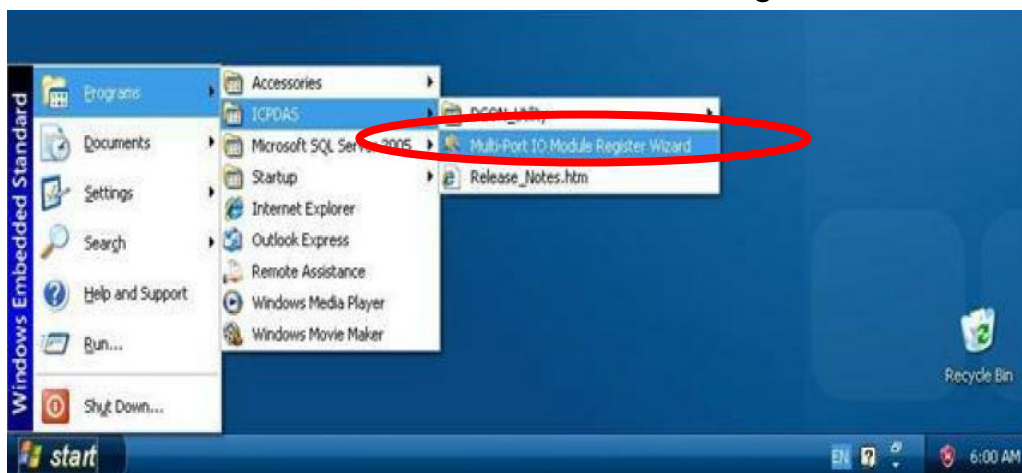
Windows Embedded Standard

Programs
Documents
Settings
Search
Help and Support
Run...
Shut Down...

Accessories
ICPDAS
Microsoft SQL Server 2005
Startup
Internet Explorer
Outlook Express
Remote Assistance
Windows Media Player
Windows Movie Maker

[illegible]
Multi-Port IO Module Register Wizard
Release_Notes.htm

Recycle Bin

start
EN
6:00 AM